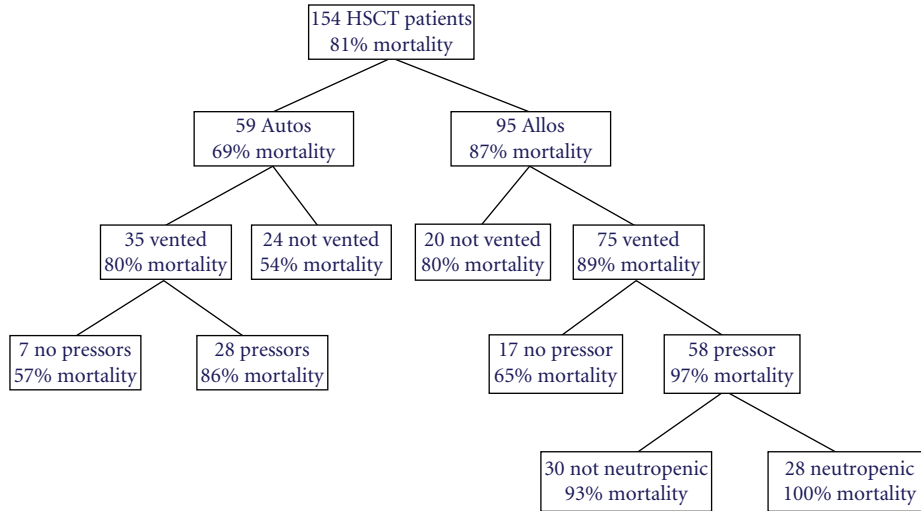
154 HSCT patients
81% mortality

59 Autos
69% mortality

95 Allos
87% mortality

35 vented
80% mortality

24 not vented
54% mortality

20 not vented
80% mortality

75 vented
89% mortality

7 no pressors
57% mortality

28 pressors
86% mortality

17 no pressor
65% mortality

58 pressor
97% mortality

30 not neutropenic
93% mortality

28 neutropenic
100% mortality